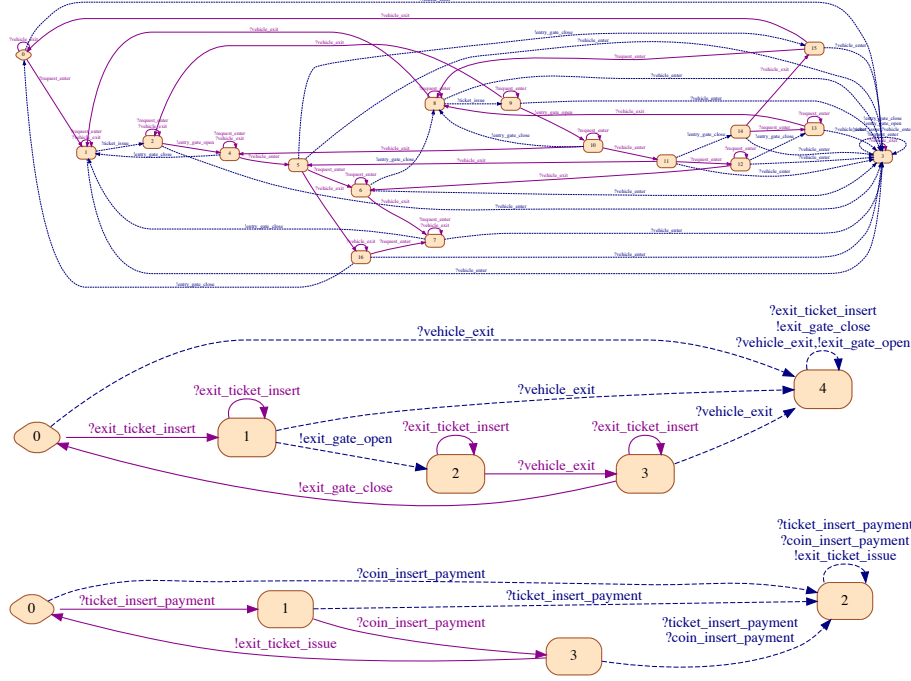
?vehicle_exit
?vehicle_exit
?vehicle_exit
?vehicle_exit
!entry_gate_close
?vehicle_enter
?request_enter
0
1
2
3
4
5
6
7
8
9
10
11
12
13
14
15
16
!ticket_issue
!entry_gate_open
!entry_gate_close
?request_enter
?vehicle_exit
?vehicle_enter
?vehicle_enter
?vehicle_exit
?vehicle_exit
!entry_gate_close
?vehicle_enter
?vehicle_enter
!entry_gate_close
?request_enter
?vehicle_exit
?vehicle_enter
!entry_gate_close
?vehicle_exit

?exit_ticket_insert
!exit_gate_close
?vehicle_exit
?vehicle_exit,!exit_gate_open
?exit_ticket_insert
?vehicle_exit
?vehicle_exit
0
?exit_ticket_insert
1
!exit_gate_open
?exit_ticket_insert
?exit_ticket_insert
2
?vehicle_exit
3
4
!exit_gate_close

?ticket_insert_payment
?coin_insert_payment
!exit_ticket_issue
?coin_insert_payment
0
?ticket_insert_payment
1
?ticket_insert_payment
2
?coin_insert_payment
!exit_ticket_issue
?ticket_insert_payment
?coin_insert_payment
3